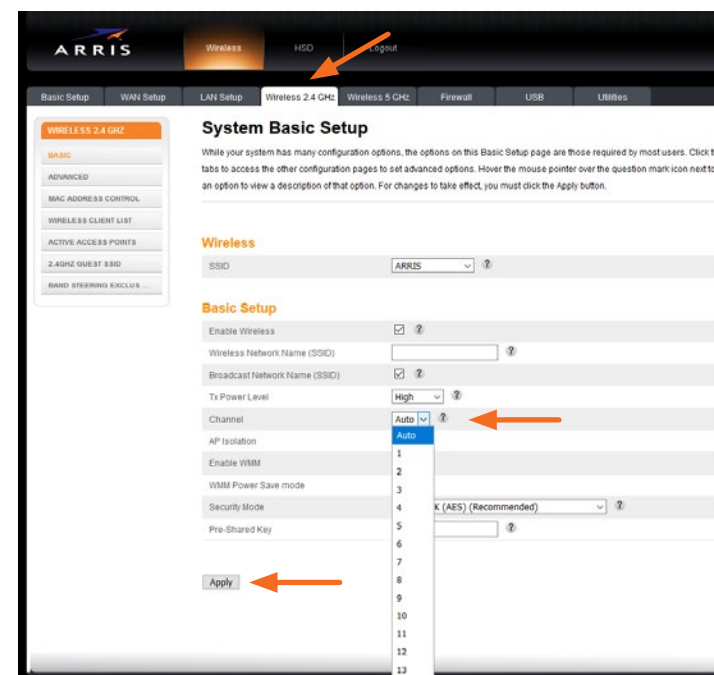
ARRIS

Wireless | HSD | Logout

Basic Setup | WAN Setup | LAN Setup | Wireless 2.4 GHz | Wireless 5 GHz | Firewall | USB | Utilities

WIRELESS 2.4 GHZ
BASIC
ADVANCED
MAC ADDRESS CONTROL
WIRELESS CLIENT LIST
ACTIVE ACCESS POINTS
2.4GHZ GUEST SSID
BAND STEERING EXCLUS ...

System Basic Setup

While your system has many configuration options, the options on this Basic Setup page are those required by most users. Click t tabs to access the other configuration pages to set advanced options. Hover the mouse pointer over the question mark icon next to an option to view a description of that option. For changes to take effect, you must click the Apply button.

Wireless

SSID | ARRIS ?

Basic Setup

Enable Wireless ☑ ?
Wireless Network Name (SSID) ?
Broadcast Network Name (SSID) ☑ ?
Tx Power Level High ?
Channel Auto ?
AP Isolation
Enable WMM
WMM Power Save mode
Security Mode K (AES) (Recommended) ?
Pre-Shared Key ?

Auto
1
2
3
4
5
6
7
8
9
10
11
12
13

Apply